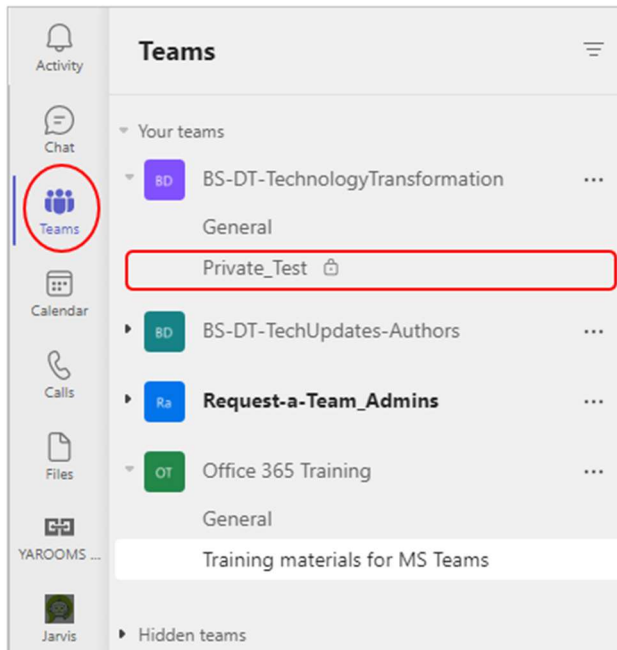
Activity

Chat

Teams

Calendar

Calls

Files

YAROOMS ...

Jarvis

Teams

Your teams

BD BS-DT-TechnologyTransformation ...

General

Private_Test

BD BS-DT-TechUpdates-Authors ...

Ra **Request-a-Team_Admins** ...

OT Office 365 Training ...

General

Training materials for MS Teams

Hidden teams